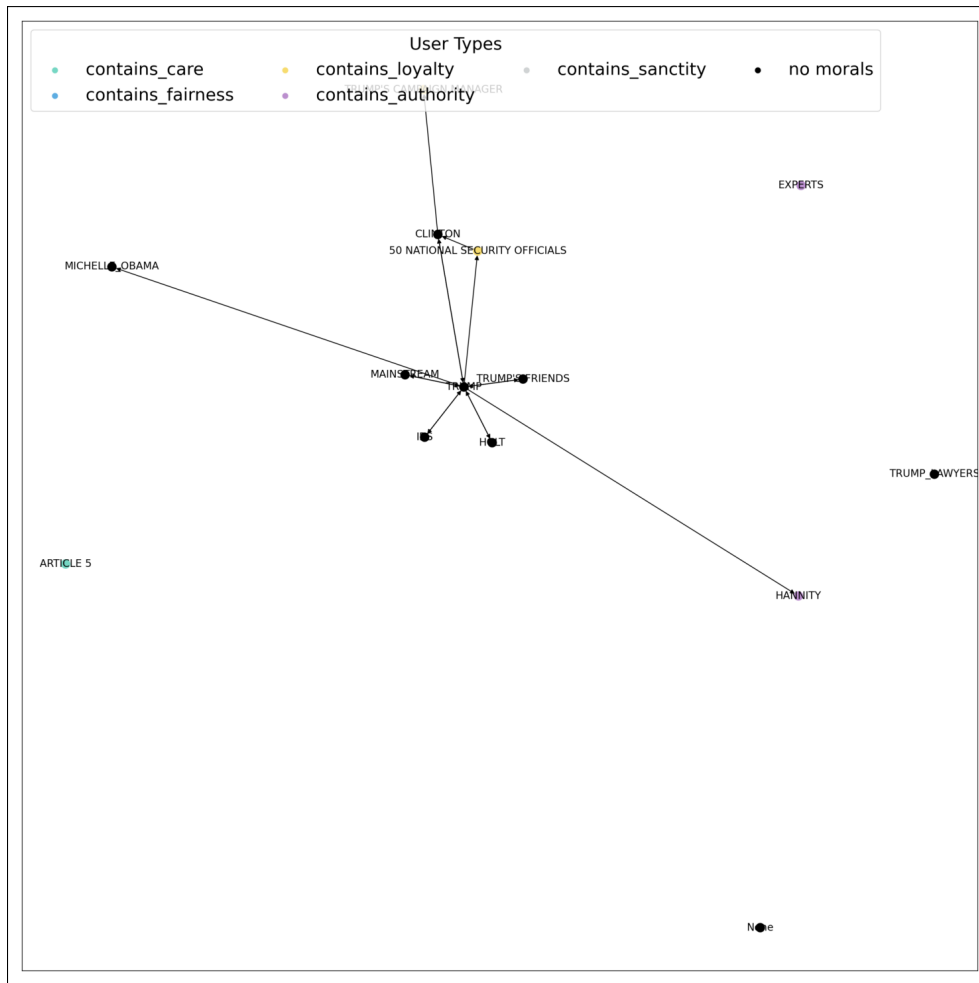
User Types
contains_care
contains_fairness
contains_loyalty
contains_authority
contains_sanctity
no morals

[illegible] CAMPAIGN MANAGER

EXPERTS

CLINTON

50 NATIONAL SECURITY OFFICIALS

MICHELLE_OBAMA

MAINSTREAM

TRUMP

TRUMP'S FRIENDS

IRS

HOLT

TRUMP_LAWYERS

ARTICLE 5

HANNITY

None